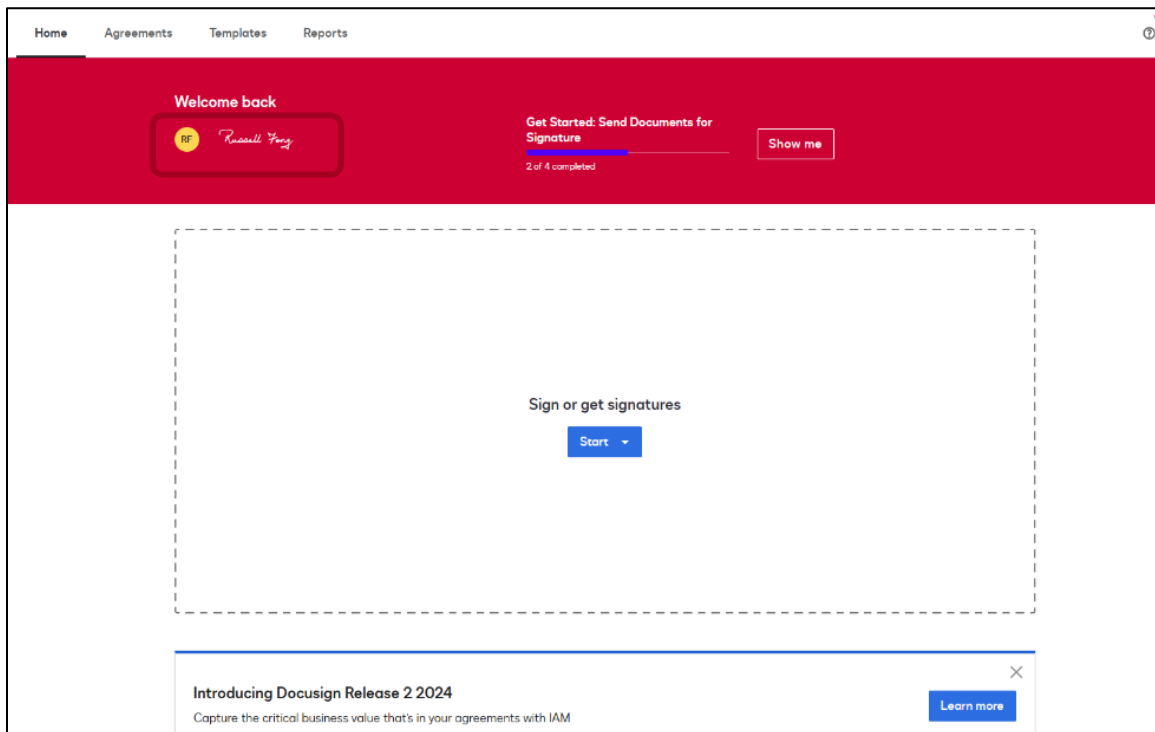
Home Agreements Templates Reports

Welcome back

RF Russell Fong

Get Started: Send Documents for Signature

2 of 4 completed

Show me

Sign or get signatures

Start

Introducing Docusign Release 2 2024

Capture the critical business value that's in your agreements with IAM

Learn more